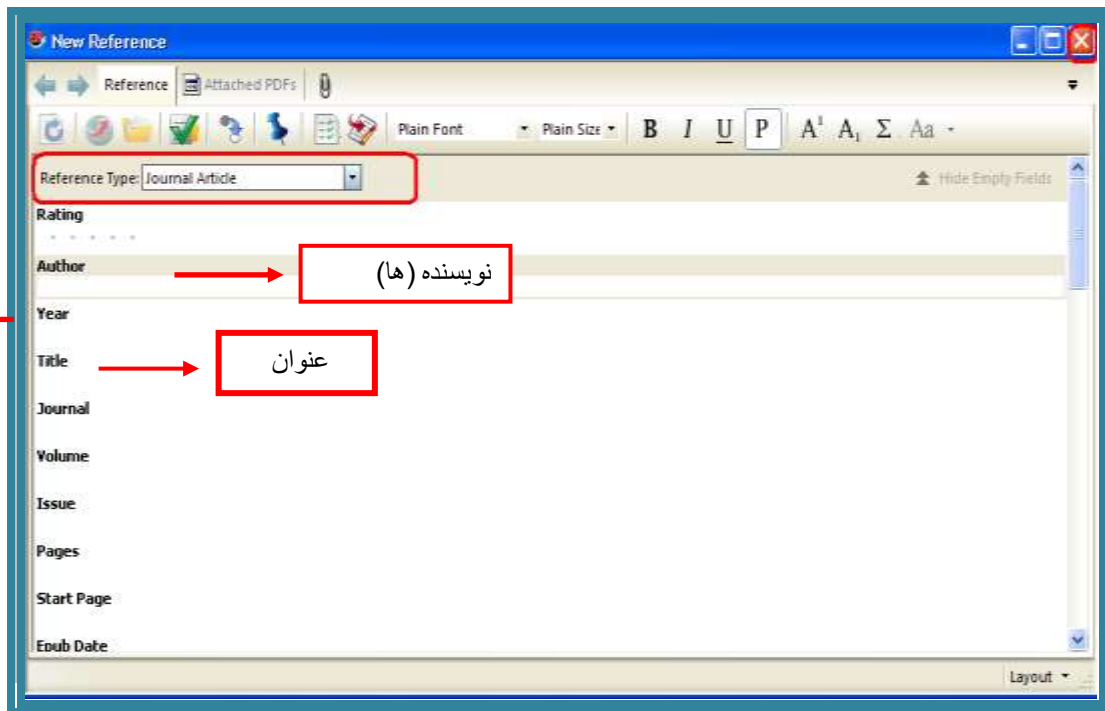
New Reference

Reference
Attached PDFs

Plain Font
Plain Size
B I U P
$A^1$ $A_1$ Σ Aa

Reference Type: Journal Article
Hide Empty Fields

Rating

Author
نویسنده (ها)

Year

Title
عنوان

Journal

Volume

Issue

Pages

Start Page

Epub Date

Layout